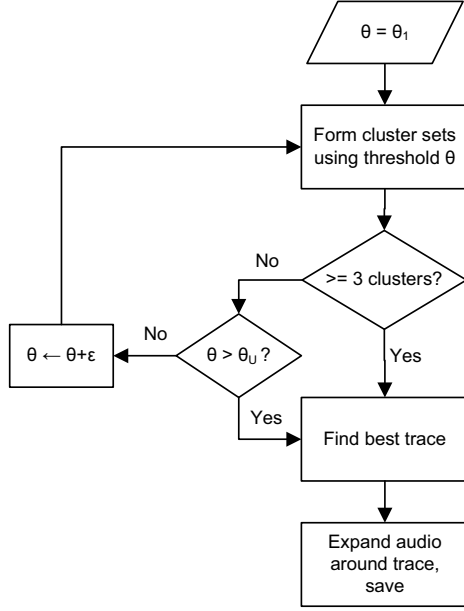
$\theta = \theta_1$

Form cluster sets using threshold $\theta$

>= 3 clusters?

No

$\theta > \theta_U$ ?

No

$\theta \leftarrow \theta+\varepsilon$

Yes

Yes

Find best trace

Expand audio around trace, save